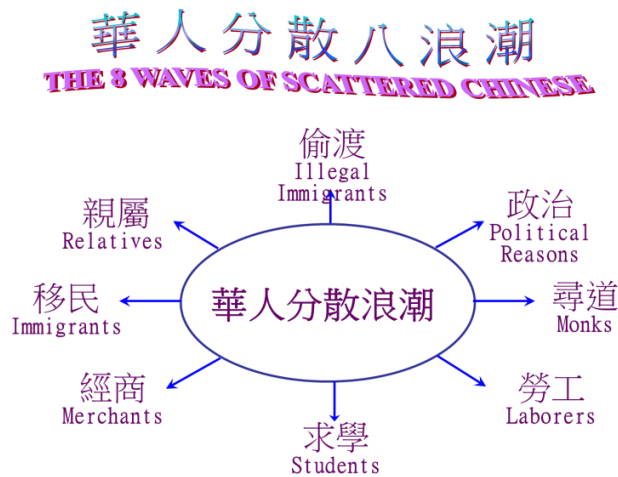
華人分散八浪潮
THE 8 WAVES OF SCATTERED CHINESE

偷渡
Illegal Immigrants

親屬
Relatives

政治
Political Reasons

移民
Immigrants

華人分散浪潮

尋道
Monks

經商
Merchants

勞工
Laborers

求學
Students